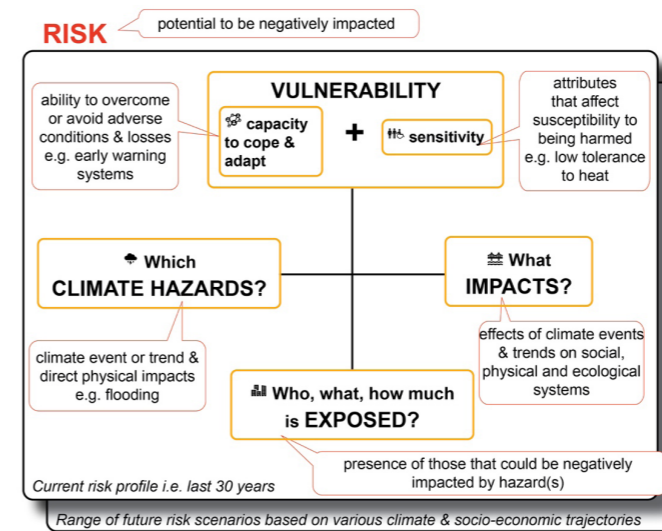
RISK

potential to be negatively impacted

VULNERABILITY

ability to overcome or avoid adverse conditions & losses e.g. early warning systems

capacity to cope & adapt

+

sensitivity

attributes that affect susceptibility to being harmed e.g. low tolerance to heat

Which CLIMATE HAZARDS?

What IMPACTS?

climate event or trend & direct physical impacts e.g. flooding

effects of climate events & trends on social, physical and ecological systems

Who, what, how much is EXPOSED?

presence of those that could be negatively impacted by hazard(s)

Current risk profile i.e. last 30 years

Range of future risk scenarios based on various climate & socio-economic trajectories